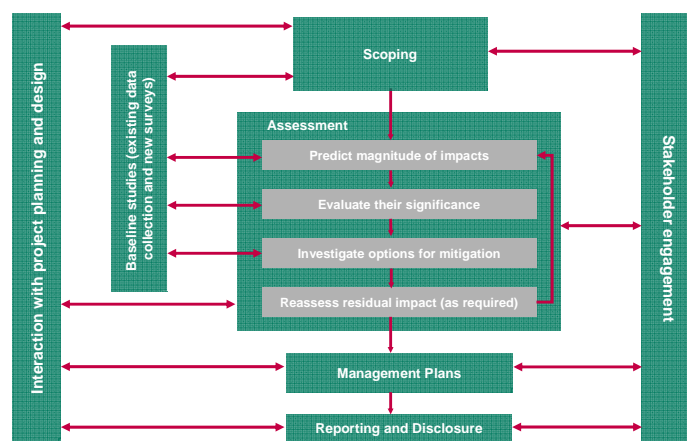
Interaction with project planning and design

Baseline studies (existing data collection and new surveys)

Scoping

Assessment

Predict magnitude of impacts

Evaluate their significance

Investigate options for mitigation

Reassess residual impact (as required)

Management Plans

Reporting and Disclosure

Stakeholder engagement